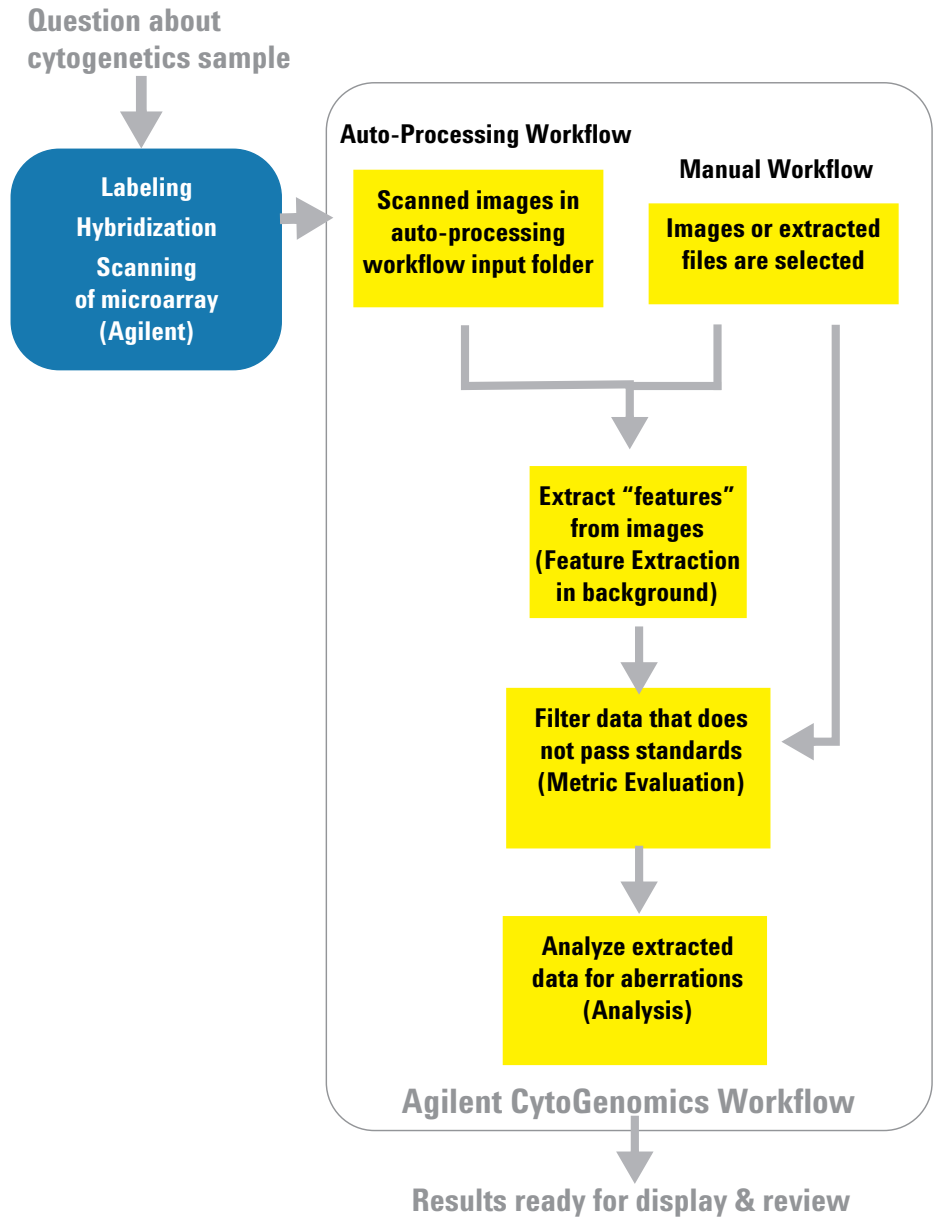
Question about cytogenetics sample

Labeling
Hybridization
Scanning of microarray (Agilent)

Auto-Processing Workflow

Manual Workflow

Scanned images in auto-processing workflow input folder

Images or extracted files are selected

Extract "features" from images (Feature Extraction in background)

Filter data that does not pass standards (Metric Evaluation)

Analyze extracted data for aberrations (Analysis)

Agilent CytoGenomics Workflow

Results ready for display & review